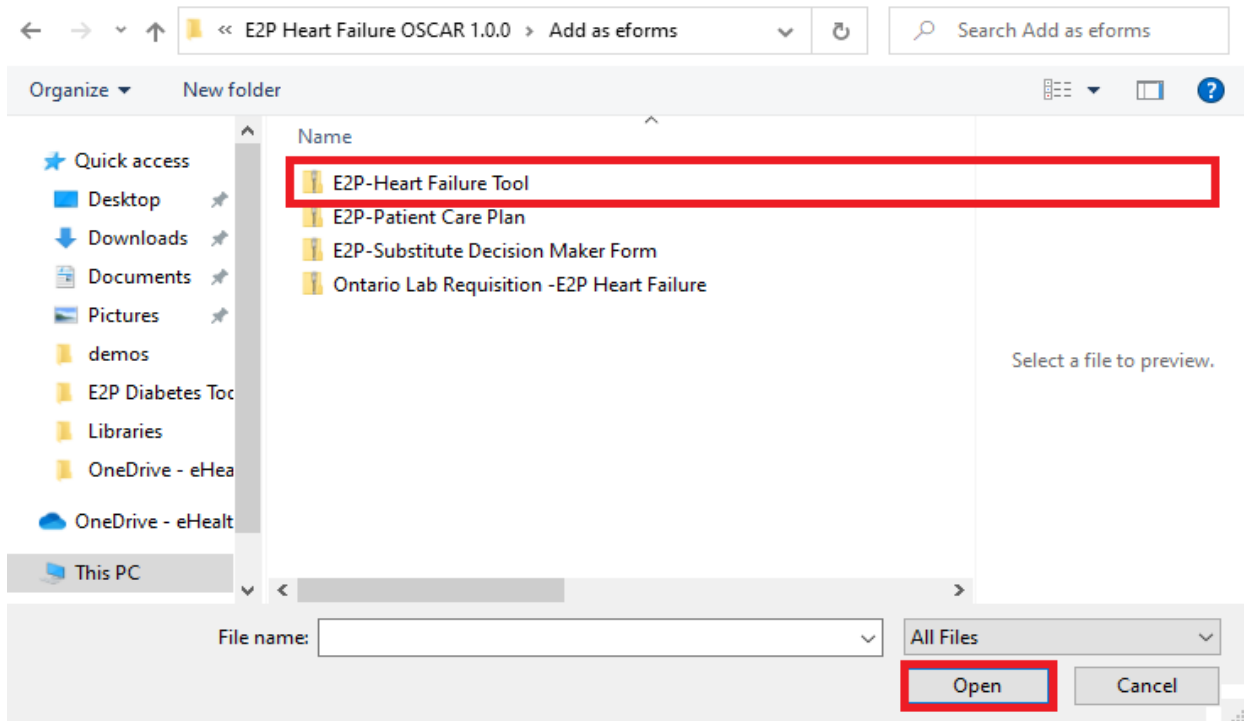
« E2P Heart Failure OSCAR 1.0.0 > Add as eforms

Search Add as eforms

Organize ▾

New folder

Quick access

Desktop

Downloads

Documents

Pictures

demos

E2P Diabetes Toc

Libraries

OneDrive - eHea

OneDrive - eHealt

This PC

Name

E2P-Heart Failure Tool

E2P-Patient Care Plan

E2P-Substitute Decision Maker Form

Ontario Lab Requisition -E2P Heart Failure

Select a file to preview.

File name:

All Files

Open

Cancel